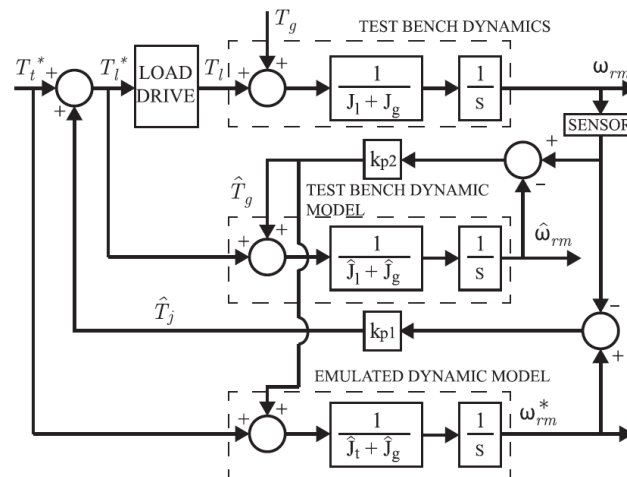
$T_g$

TEST BENCH DYNAMICS

$T_t^*$

$T_l^*$

LOAD DRIVE

$T_l$

+

+

$\frac{1}{J_l + J_g}$

$\frac{1}{s}$

$\omega_{rm}$

SENSOR

+

+

$k_{p2}$

+

−

$\hat{T}_g$

TEST BENCH DYNAMIC MODEL

+

+

$\frac{1}{\hat{J}_l + \hat{J}_g}$

$\frac{1}{s}$

$\hat{\omega}_{rm}$

$\hat{T}_j$

$k_{p1}$

−

+

EMULATED DYNAMIC MODEL

+

+

$\frac{1}{\hat{J}_t + \hat{J}_g}$

$\frac{1}{s}$

$\omega_{rm}^*$